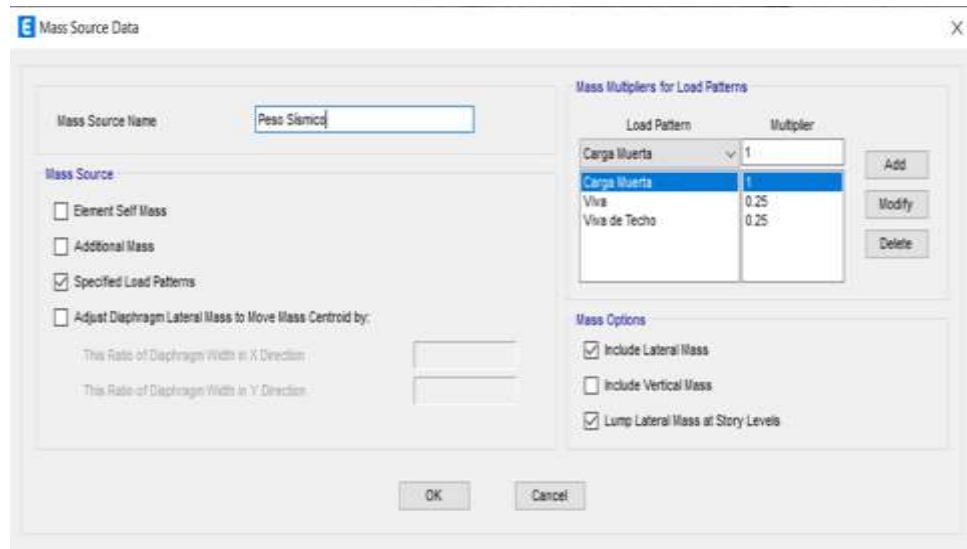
Mass Source Data

X

Mass Source Name

Peso Sísmico

Mass Source

Element Self Mass

Additional Mass

Specified Load Patterns

Adjust Diaphragm Lateral Mass to Move Mass Centroid by:

This Ratio of Diaphragm Width in X Direction

This Ratio of Diaphragm Width in Y Direction

Mass Multipliers for Load Patterns

| Load Pattern | Multiplier |
|---|---|
| Carga Muerta | 1 |
| Carga Muerta | 1 |
| Viva | 0.25 |
| Viva de Techo | 0.25 |

Add

Modify

Delete

Mass Options

Include Lateral Mass

Include Vertical Mass

Lump Lateral Mass at Story Levels

OK

Cancel